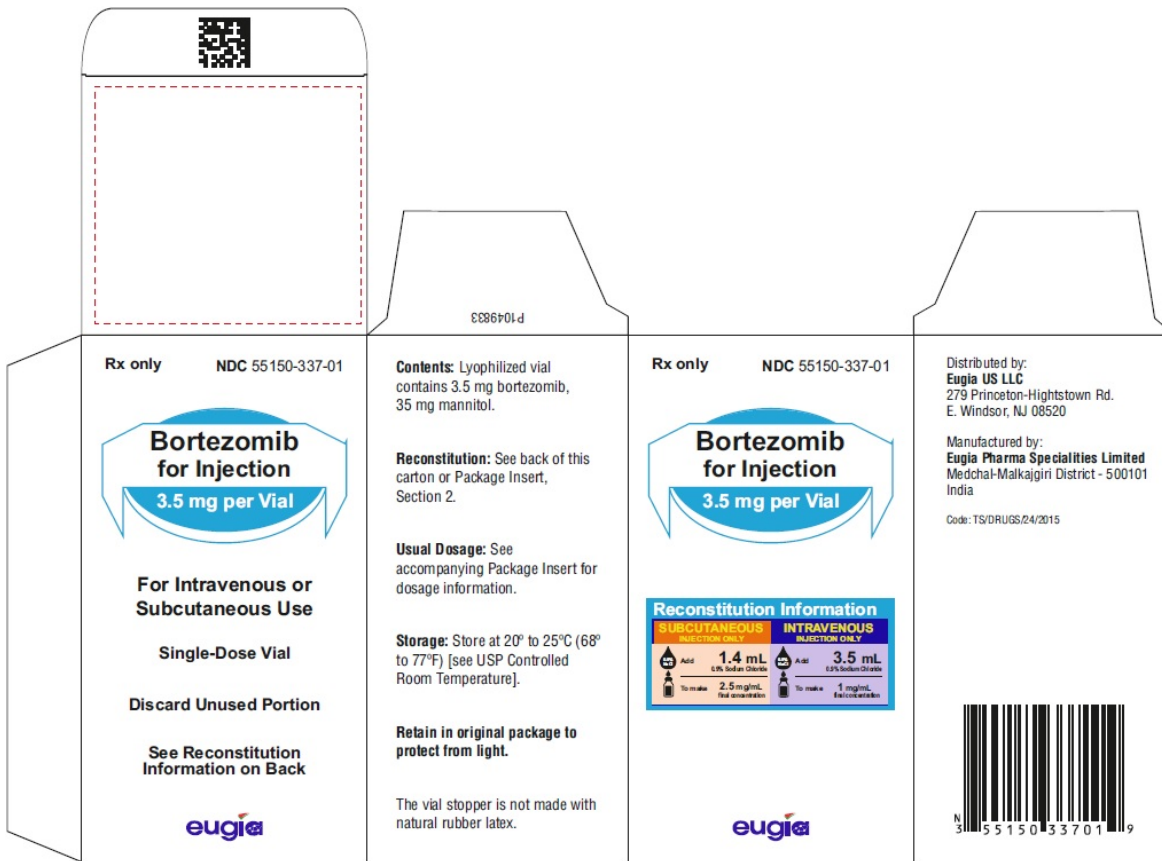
P1049833

Rx only NDC 55150-337-01

Bortezomib for Injection

3.5 mg per Vial

For Intravenous or Subcutaneous Use

Single-Dose Vial

Discard Unused Portion

See Reconstitution Information on Back

eugia

Contents: Lyophilized vial contains 3.5 mg bortezomib, 35 mg mannitol.

Reconstitution: See back of this carton or Package Insert, Section 2.

Usual Dosage: See accompanying Package Insert for dosage information.

Storage: Store at 20º to 25ºC (68º to 77ºF) [see USP Controlled Room Temperature].

Retain in original package to protect from light.

The vial stopper is not made with natural rubber latex.

Rx only NDC 55150-337-01

Bortezomib for Injection

3.5 mg per Vial

Reconstitution Information

| SUBCUTANEOUS INJECTION ONLY | INTRAVENOUS INJECTION ONLY |
|---|---|
| Add 1.4 mL 0.9% Sodium Chloride | Add 3.5 mL 0.9% Sodium Chloride |
| To make 2.5 mg/mL final concentration | To make 1 mg/mL final concentration |

eugia

Distributed by:
Eugia US LLC
279 Princeton-Hightstown Rd.
E. Windsor, NJ 08520

Manufactured by:
Eugia Pharma Specialities Limited
Medchal-Malkajgiri District - 500101
India

Code: TS/DRUGS/24/2015

N 3 55150 33701 9